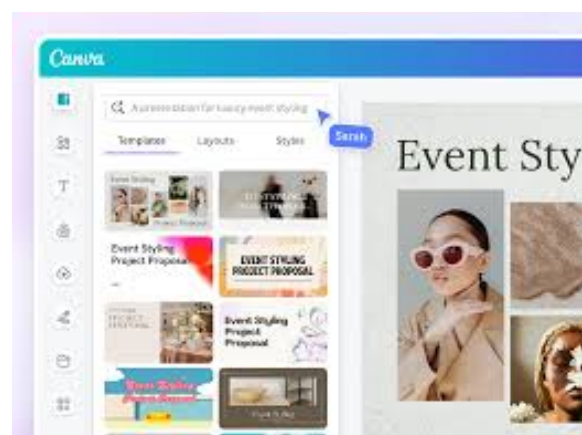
Canva

A presentation for luxury event styling

Sarah

Templates Layouts Styles

Event Styling

Event Styling Project Proposal

EVENT STYLING PROJECT PROPOSAL

Event Styling Project Proposal

Event Sty